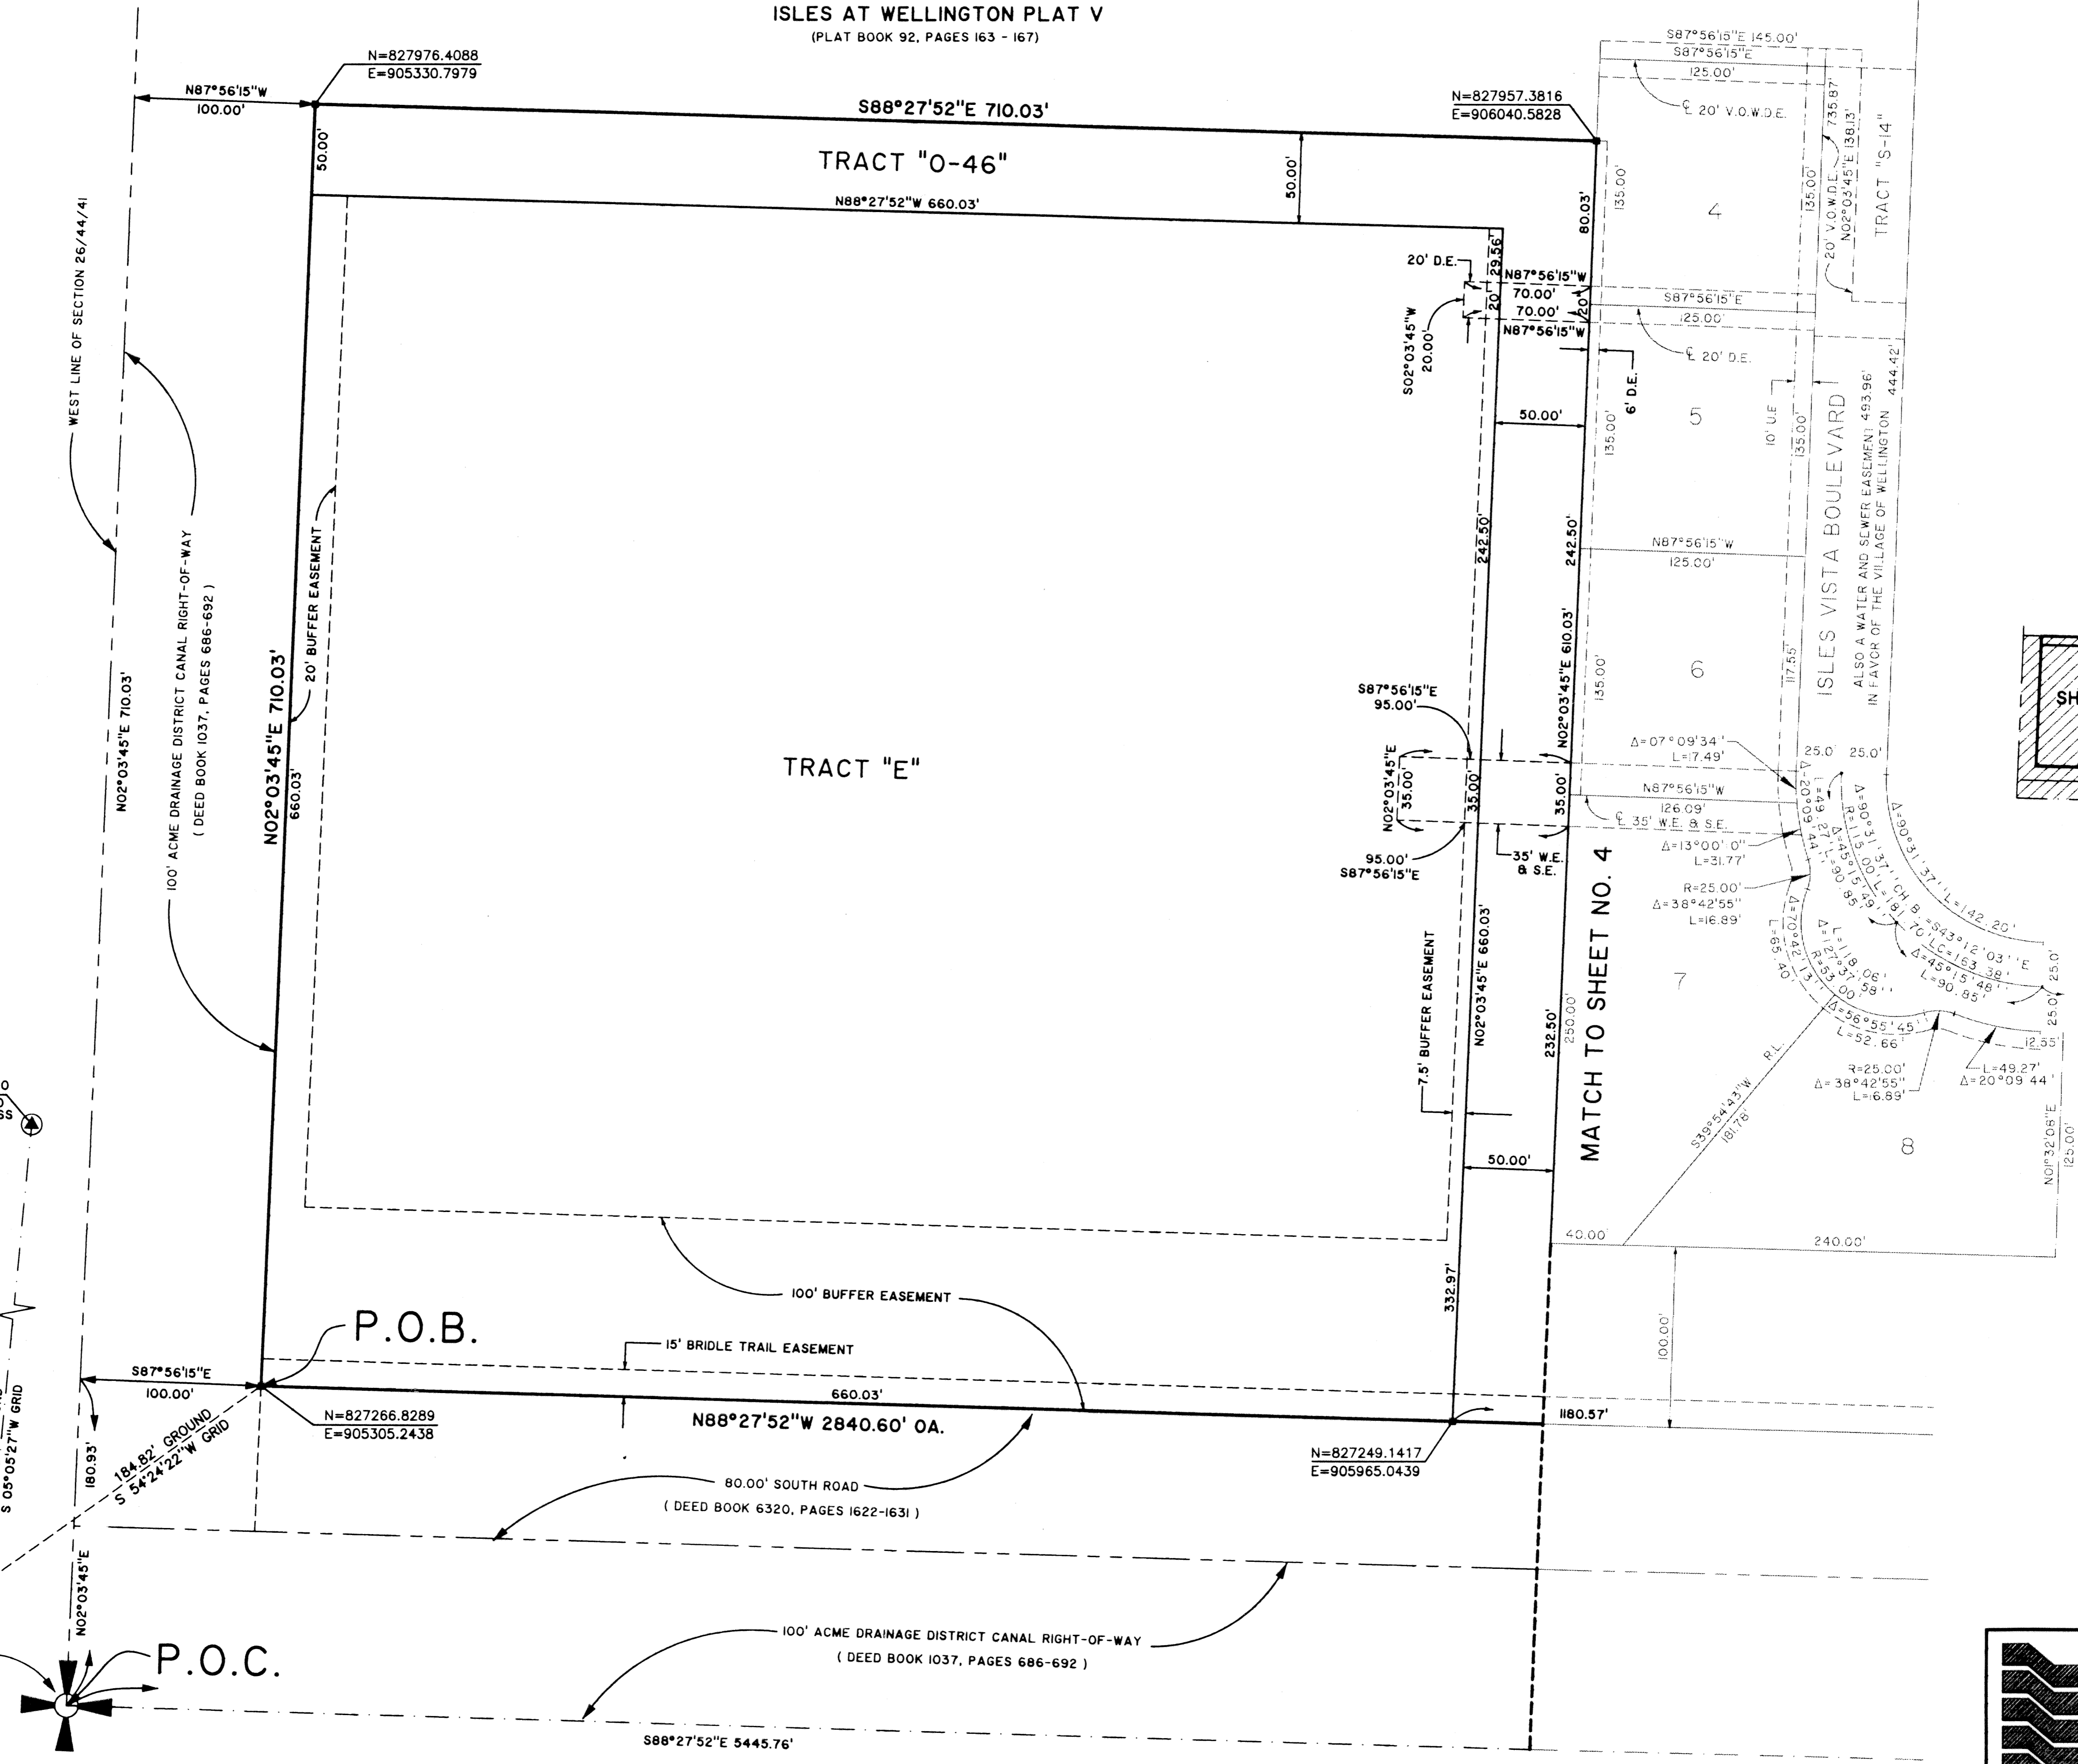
ISLES AT WELLINGTON PLAT V
(PLAT BOOK 92, PAGES 163 - 167)

N=827976.4088
E=905330.7979

N87°56'15"W
100.00'

S88°27'52"E 710.03'

N=827957.3816
E=906040.5828

S87°56'15"E 145.00'
S87°56'15"E
125.00'
℄ 20' V.O.W.D.E.
135.87'
N02°03'45"E 138.13'
20' V.O.W.D.E.
TRACT "S-14"
135.00'
4
135.00'

TRACT "O-46"

50.00'
50.00'
80.03'

N88°27'52"W 660.03'

20' D.E.
29.56'
N87°56'15"W
70.00'
70.00'
N87°56'15"W
20'
20'
S02°03'45"W
20.00'
S87°56'15"E
125.00'
℄ 20' D.E.
6' D.E.
10' U.E.
50.00'
135.00'
5
135.00'
ISLES VISTA BOULEVARD
ALSO A WATER AND SEWER EASEMENT 493.96'
IN FAVOR OF THE VILLAGE OF WELLINGTON
444.42'

WEST LINE OF SECTION 26/44/41

100' ACME DRAINAGE DISTRICT CANAL RIGHT-OF-WAY
( DEED BOOK 1037, PAGES 686-692 )

N02°03'45"E 710.03'

20' BUFFER EASEMENT

N02°03'45"E 710.03'
660.03'

242.50'
242.50'

N87°56'15"W
125.00'

N02°03'45"E 610.03'

135.00'
6
117.55'

TRACT "E"

S87°56'15"E
95.00'
N02°03'45"E
35.00'
35.00'
35.00'
95.00'
S87°56'15"E
35' W.E.
& S.E.

Δ=07°09'34"
L=17.49'
25.0'
25.0'
N87°56'15"W
126.09'
℄ 35' W.E. & S.E.
Δ=13°00'0"
L=31.77'
R=25.00'
Δ=38°42'55"
L=16.89'
Δ=20°09'44"
L=69.27'
Δ=90°31'37"
R=115.00'
L=181.70'
CH.B.=S43°12'03"E
LC=163.38'
Δ=45°15'48"
L=90.85'
Δ=45°15'49"
L=90.85'
Δ=90°31'37"
L=142.20'
Δ=70°42'13"
L=65.40'
L=118.06'
Δ=127°37'58"
R=53.00'
Δ=56°55'45"
L=52.66'
R=25.00'
Δ=38°42'55"
L=16.89'
L=49.27'
Δ=20°09'44"
25.0'
25.0'
12.55'
7
8
S39°54'43"W R.L.
181.76'
N01°32'08"E
125.00'

7.5' BUFFER EASEMENT
N02°03'45"E 660.03'
232.50'
250.00'
MATCH TO SHEET NO. 4
50.00'
40.00'
240.00'
100.00'

100' BUFFER EASEMENT

P.O.B.

15' BRIDLE TRAIL EASEMENT

S87°56'15"E
100.00'

660.03'

N88°27'52"W 2840.60' OA.

1180.57'

N=827266.8289
E=905305.2438

N=827249.1417
E=905965.0439

180.93'
184.82' GROUND
S 54°24'22"W GRID
S 05°05'27"W GRID

80.00' SOUTH ROAD
( DEED BOOK 6320, PAGES 1622-1631 )

N02°03'45"E

P.O.C.

100' ACME DRAINAGE DISTRICT CANAL RIGHT-OF-WAY
( DEED BOOK 1037, PAGES 686-692 )

S88°27'52"E 5445.76'

SH